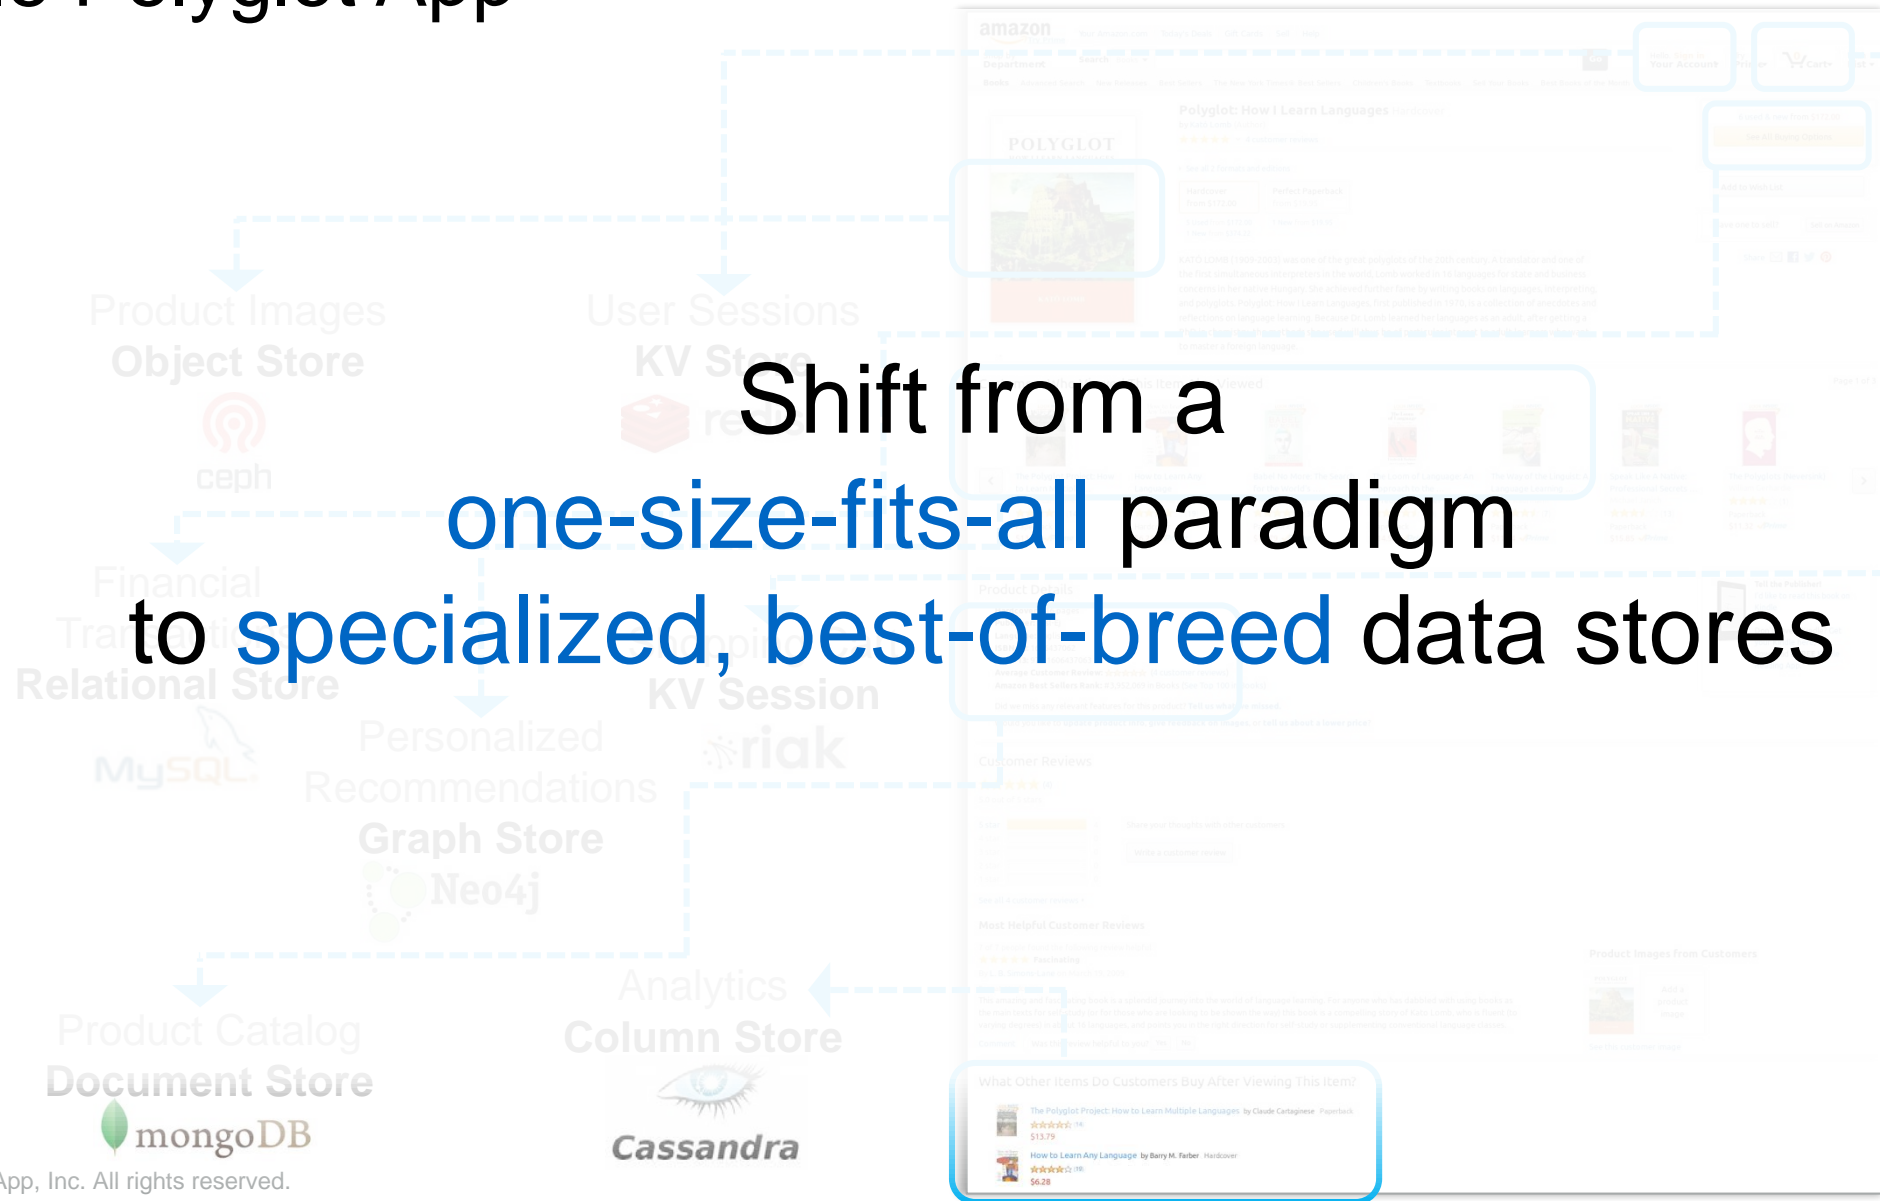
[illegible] Polyglot App

Shift from a
one-size-fits-all paradigm
to specialized, best-of-breed data stores

Product Images
Object Store
ceph

User Sessions
KV Store
redis

Financial Transactions
Relational Store
MySQL

Shopping Cart
KV Session
riak

Personalized Recommendations
Graph Store
Neo4j

Product Catalog
Document Store
mongoDB

Analytics
Column Store
Cassandra

amazon

POLYGLOT

Polyglot: How I Learn Languages

Customer Reviews

Most Helpful Customer Reviews

What Other Items Do Customers Buy After Viewing This Item?

The Polyglot Project: How to Learn Multiple Languages by Claude Cartaginese Paperback
$13.79

How to Learn Any Language by Barry M. Farber Hardcover
$6.28

App, Inc. All rights reserved.